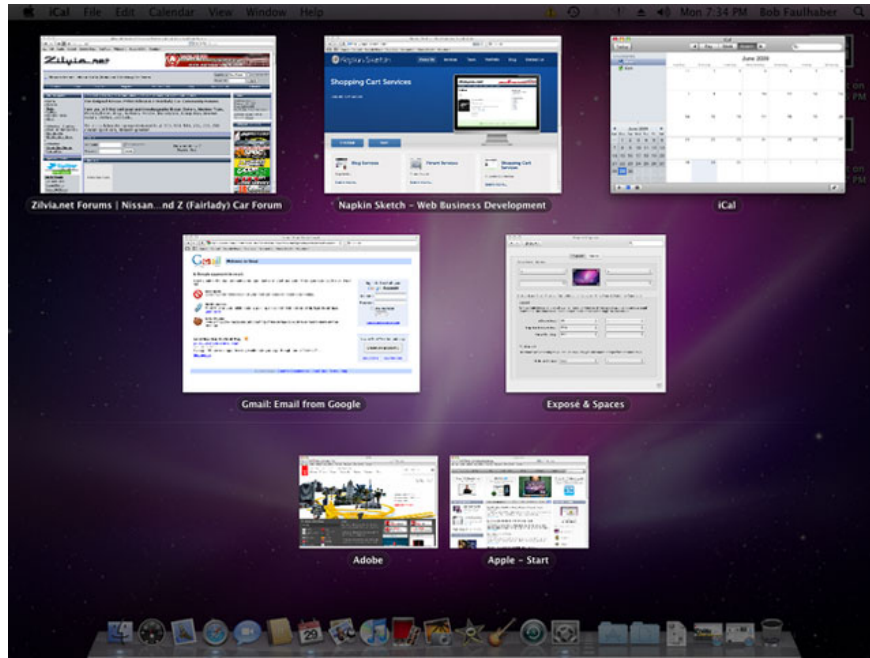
iCal File Edit Calendar View Window Help Mon 7:34 PM Bob Faulhaber

Zilvia.net

Napkin Sketch

Shopping Cart Services

June 2009

Zilvia.net Forums | Nissan...nd Z (Fairlady) Car Forum

Napkin Sketch - Web Business Development

iCal

Gmail

Gmail: Email from Google

Exposé & Spaces

Adobe

Apple - Start